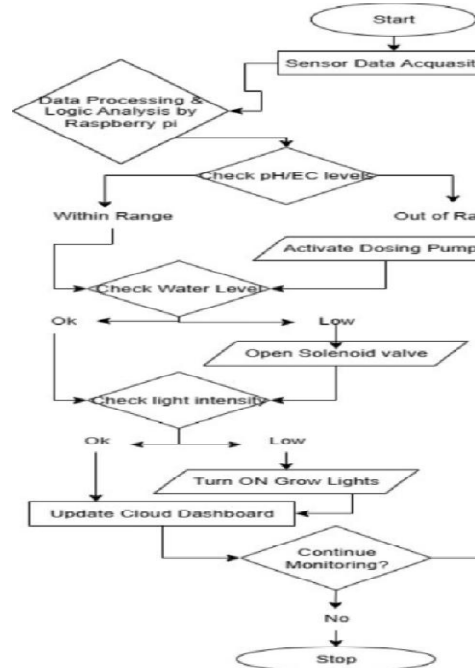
Start

Sensor Data Acquasit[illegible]

Data Processing & Logic Analysis by Raspberry pi

Check pH/EC levels

Within Range

Out of Ra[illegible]

Activate Dosing Pump

Check Water Level

Ok

Low

Open Solenoid valve

Check light intensity

Ok

Low

Turn ON Grow Lights

Update Cloud Dashboard

Continue Monitoring?

No

Stop